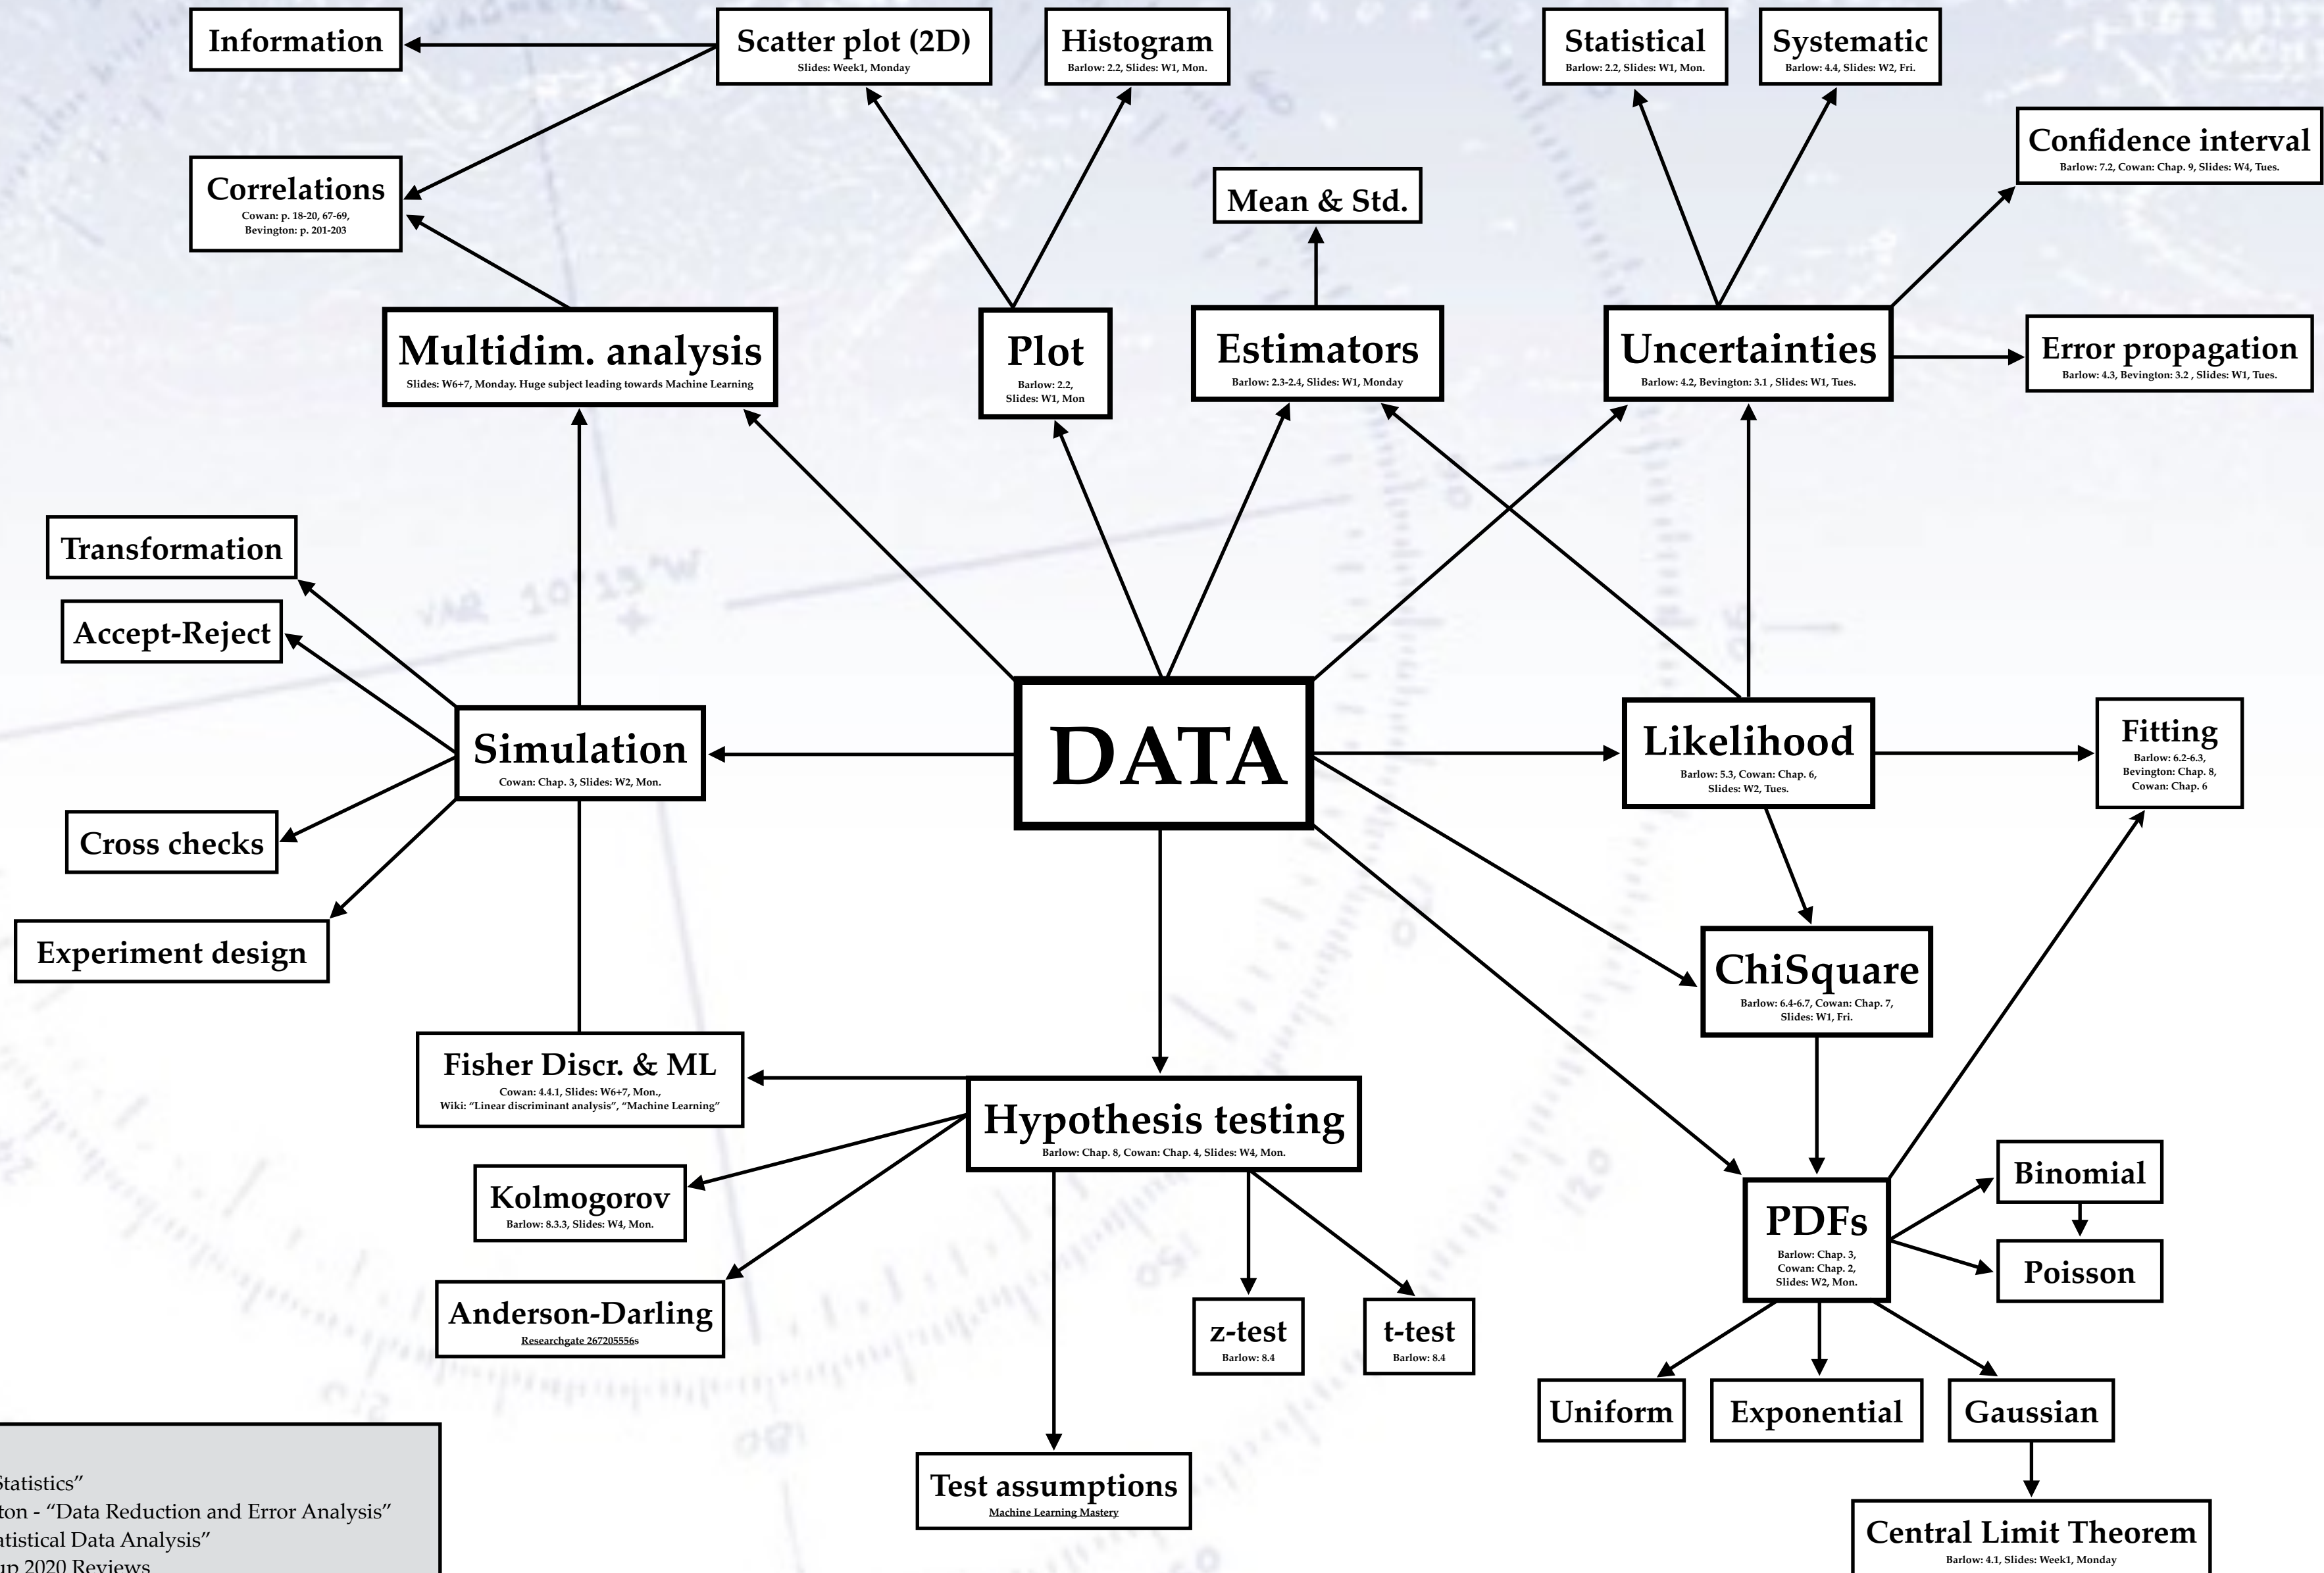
Information

Scatter plot (2D)
Slides: Week1, Monday

Histogram
Barlow: 2.2, Slides: W1, Mon.

Statistical
Barlow: 2.2, Slides: W1, Mon.

Systematic
Barlow: 4.4, Slides: W2, Fri.

Confidence interval
Barlow: 7.2, Cowan: Chap. 9, Slides: W4, Tues.

Correlations
Cowan: p. 18-20, 67-69, Bevington: p. 201-203

Mean & Std.

Multidim. analysis
Slides: W6+7, Monday. Huge subject leading towards Machine Learning

Plot
Barlow: 2.2, Slides: W1, Mon

Estimators
Barlow: 2.3-2.4, Slides: W1, Monday

Uncertainties
Barlow: 4.2, Bevington: 3.1 , Slides: W1, Tues.

Error propagation
Barlow: 4.3, Bevington: 3.2 , Slides: W1, Tues.

Transformation

Accept-Reject

Simulation
Cowan: Chap. 3, Slides: W2, Mon.

DATA

Likelihood
Barlow: 5.3, Cowan: Chap. 6, Slides: W2, Tues.

Fitting
Barlow: 6.2-6.3, Bevington: Chap. 8, Cowan: Chap. 6

Cross checks

Experiment design

ChiSquare
Barlow: 6.4-6.7, Cowan: Chap. 7, Slides: W1, Fri.

Fisher Discr. & ML
Cowan: 4.4.1, Slides: W6+7, Mon., Wiki: "Linear discriminant analysis", "Machine Learning"

Hypothesis testing
Barlow: Chap. 8, Cowan: Chap. 4, Slides: W4, Mon.

Kolmogorov
Barlow: 8.3.3, Slides: W4, Mon.

Binomial

PDFs
Barlow: Chap. 3, Cowan: Chap. 2, Slides: W2, Mon.

Poisson

Anderson-Darling
Researchgate 267205556s

z-test
Barlow: 8.4

t-test
Barlow: 8.4

Uniform

Exponential

Gaussian

Test assumptions
Machine Learning Mastery

Central Limit Theorem
Barlow: 4.1, Slides: Week1, Monday

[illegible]Statistics"
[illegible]ton - "Data Reduction and Error Analysis"
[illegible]atistical Data Analysis"
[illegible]up 2020 Reviews